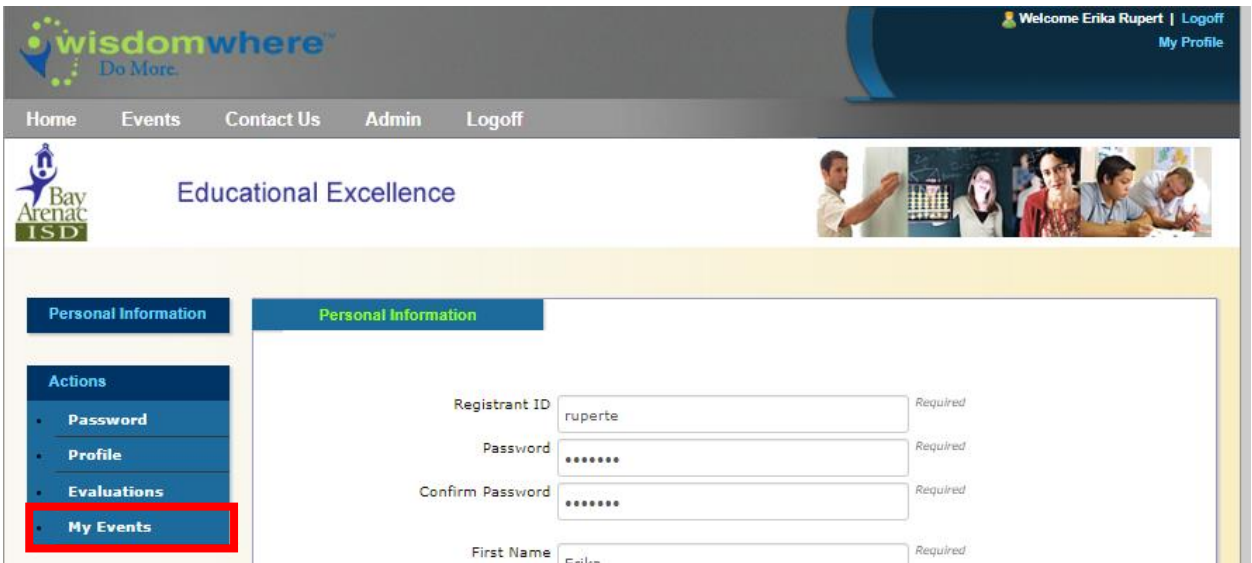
wisdomwhere™
Do More.

Welcome Erika Rupert | Logoff
My Profile

Home Events Contact Us Admin Logoff

Bay Arenac ISD

Educational Excellence

Personal Information

Actions
Password
Profile
Evaluations
My Events

Personal Information

Registrant ID ruperte Required
Password ••••••• Required
Confirm Password ••••••• Required
First Name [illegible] Required